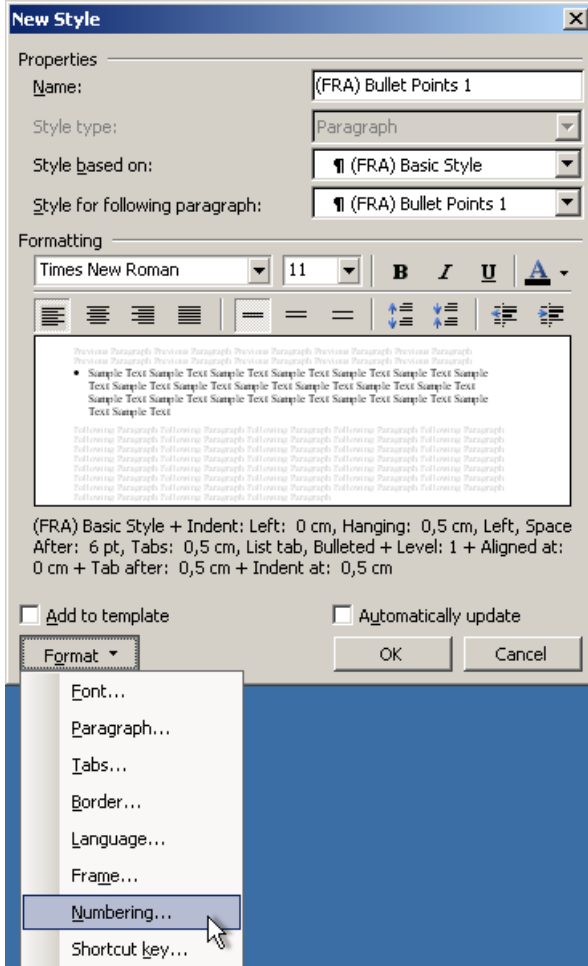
New Style

Properties

Name: (FRA) Bullet Points 1

Style type: Paragraph

Style based on: ¶ (FRA) Basic Style

Style for following paragraph: ¶ (FRA) Bullet Points 1

Formatting

Times New Roman 11 B I U A

Previous Paragraph Previous Paragraph Previous Paragraph Previous Paragraph Previous Paragraph Previous Paragraph Previous Paragraph Previous Paragraph Previous Paragraph

• Sample Text Sample Text Sample Text Sample Text Sample Text Sample Text Sample Text Sample Text Sample Text Sample Text Sample Text Sample Text Sample Text Sample Text Sample Text Sample Text Sample Text Sample Text Sample Text Sample Text Sample Text Sample Text

Following Paragraph Following Paragraph Following Paragraph Following Paragraph Following Paragraph Following Paragraph Following Paragraph Following Paragraph Following Paragraph Following Paragraph Following Paragraph Following Paragraph Following Paragraph Following Paragraph Following Paragraph Following Paragraph Following Paragraph Following Paragraph Following Paragraph Following Paragraph Following Paragraph Following Paragraph Following Paragraph Following Paragraph Following Paragraph Following Paragraph Following Paragraph Following Paragraph

(FRA) Basic Style + Indent: Left: 0 cm, Hanging: 0,5 cm, Left, Space After: 6 pt, Tabs: 0,5 cm, List tab, Bulleted + Level: 1 + Aligned at: 0 cm + Tab after: 0,5 cm + Indent at: 0,5 cm

Add to template

Automatically update

Format

OK

Cancel

Font...

Paragraph...

Tabs...

Border...

Language...

Frame...

Numbering...

Shortcut key...